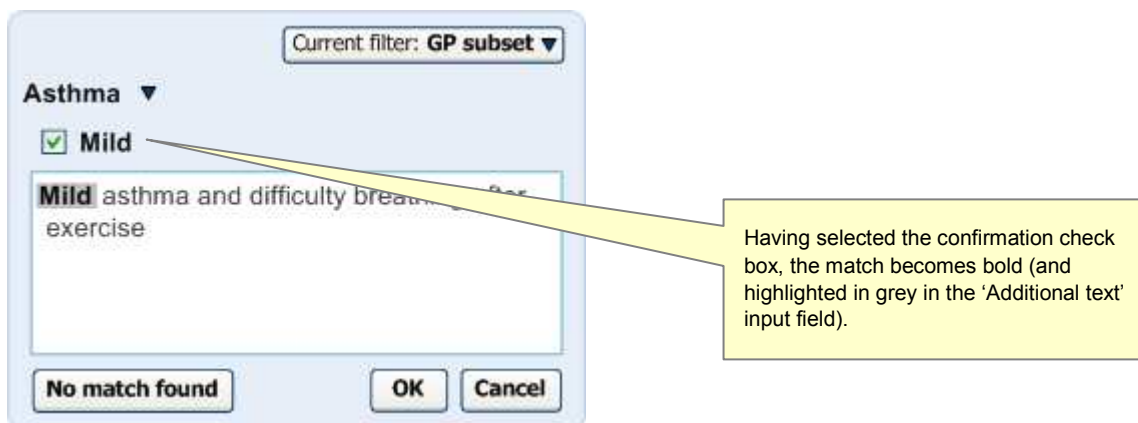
Current filter: GP subset ▼

Asthma ▼

Mild

Mild asthma and difficulty breat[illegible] after exercise

No match found

OK

Cancel

Having selected the confirmation check box, the match becomes bold (and highlighted in grey in the 'Additional text' input field).